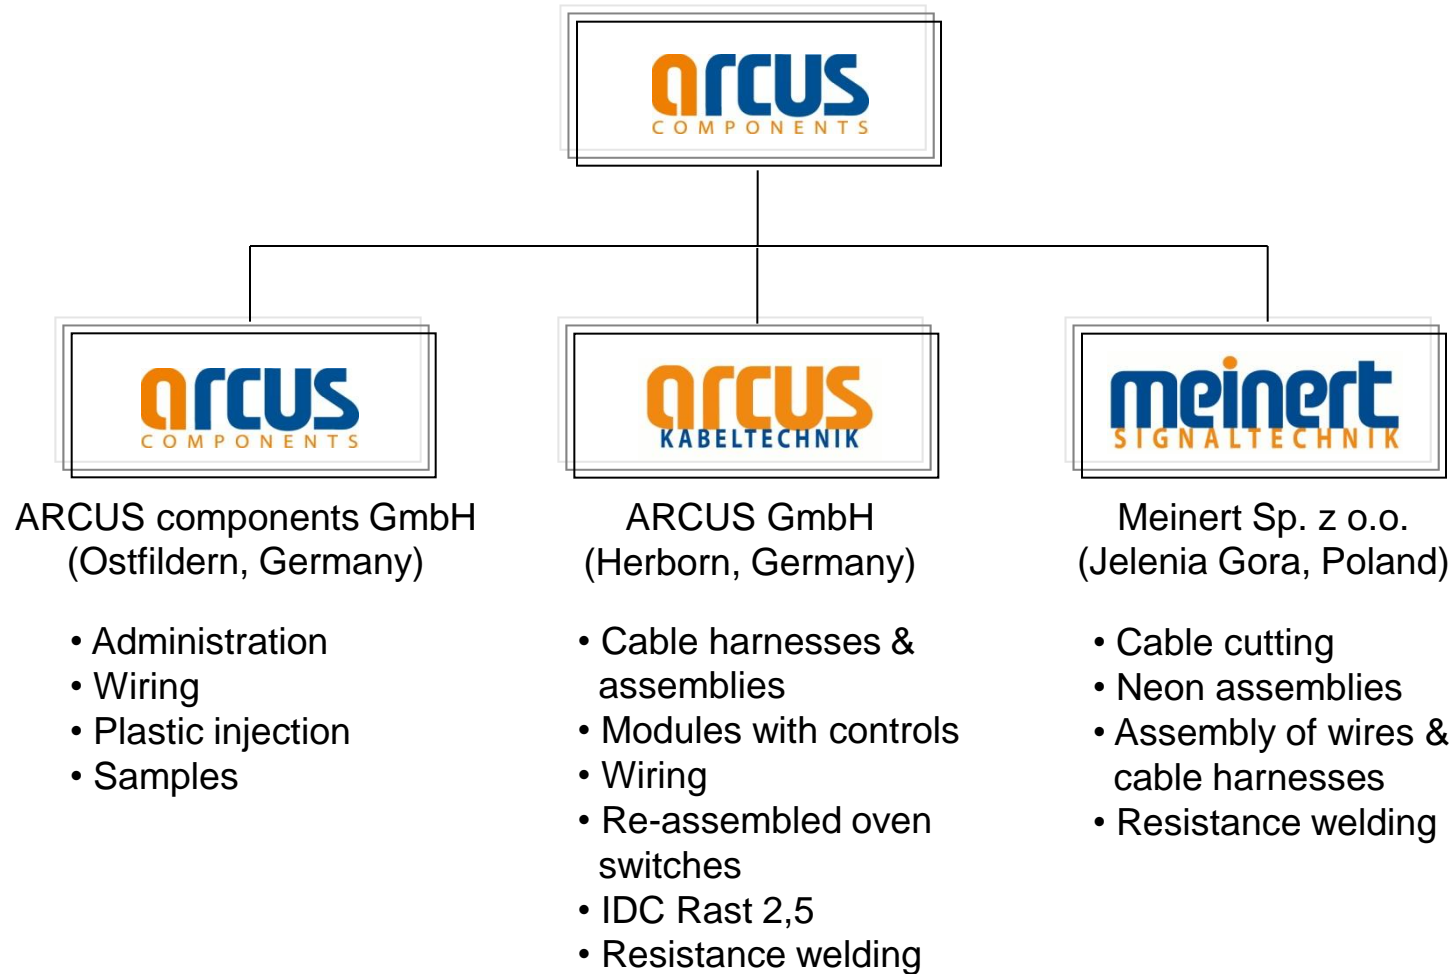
arcus
COMPONENTS

arcus
COMPONENTS

ARCUS components GmbH
(Ostfildern, Germany)

• Administration
• Wiring
• Plastic injection
• Samples

arcus
KABELTECHNIK

ARCUS GmbH
(Herborn, Germany)

• Cable harnesses & assemblies
• Modules with controls
• Wiring
• Re-assembled oven switches
• IDC Rast 2,5
• Resistance welding

meinert
SIGNALTECHNIK

Meinert Sp. z o.o.
(Jelenia Gora, Poland)

• Cable cutting
• Neon assemblies
• Assembly of wires & cable harnesses
• Resistance welding